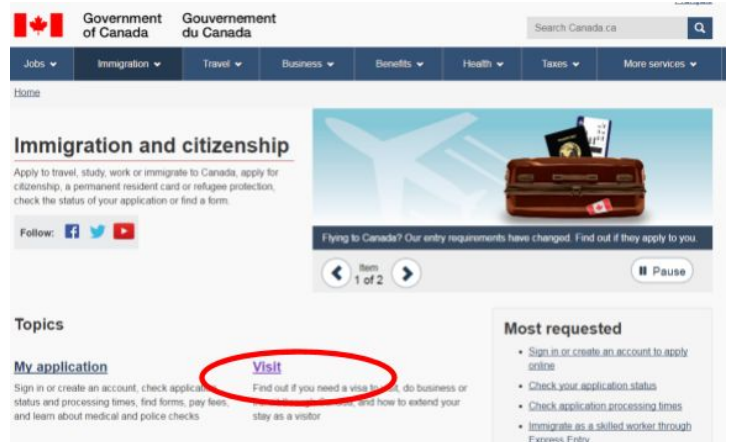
Government of Canada
Gouvernement du Canada

Search Canada.ca

Jobs
Immigration
Travel
Business
Benefits
Health
Taxes
More services

Home

Immigration and citizenship

Apply to travel, study, work or immigrate to Canada, apply for citizenship, a permanent resident card or refugee protection, check the status of your application or find a form.

Follow:

Flying to Canada? Our entry requirements have changed. Find out if they apply to you.

Item 1 of 2

Pause

Topics

My application

Sign in or create an account, check application status and processing times, find forms, pay fees, and learn about medical and police checks

Visit

Find out if you need a visa to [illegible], do business or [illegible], and how to extend your stay as a visitor

Most requested

• Sign in or create an account to apply online
• Check your application status
• Check application processing times
• Immigrate as a skilled worker through Express Entry